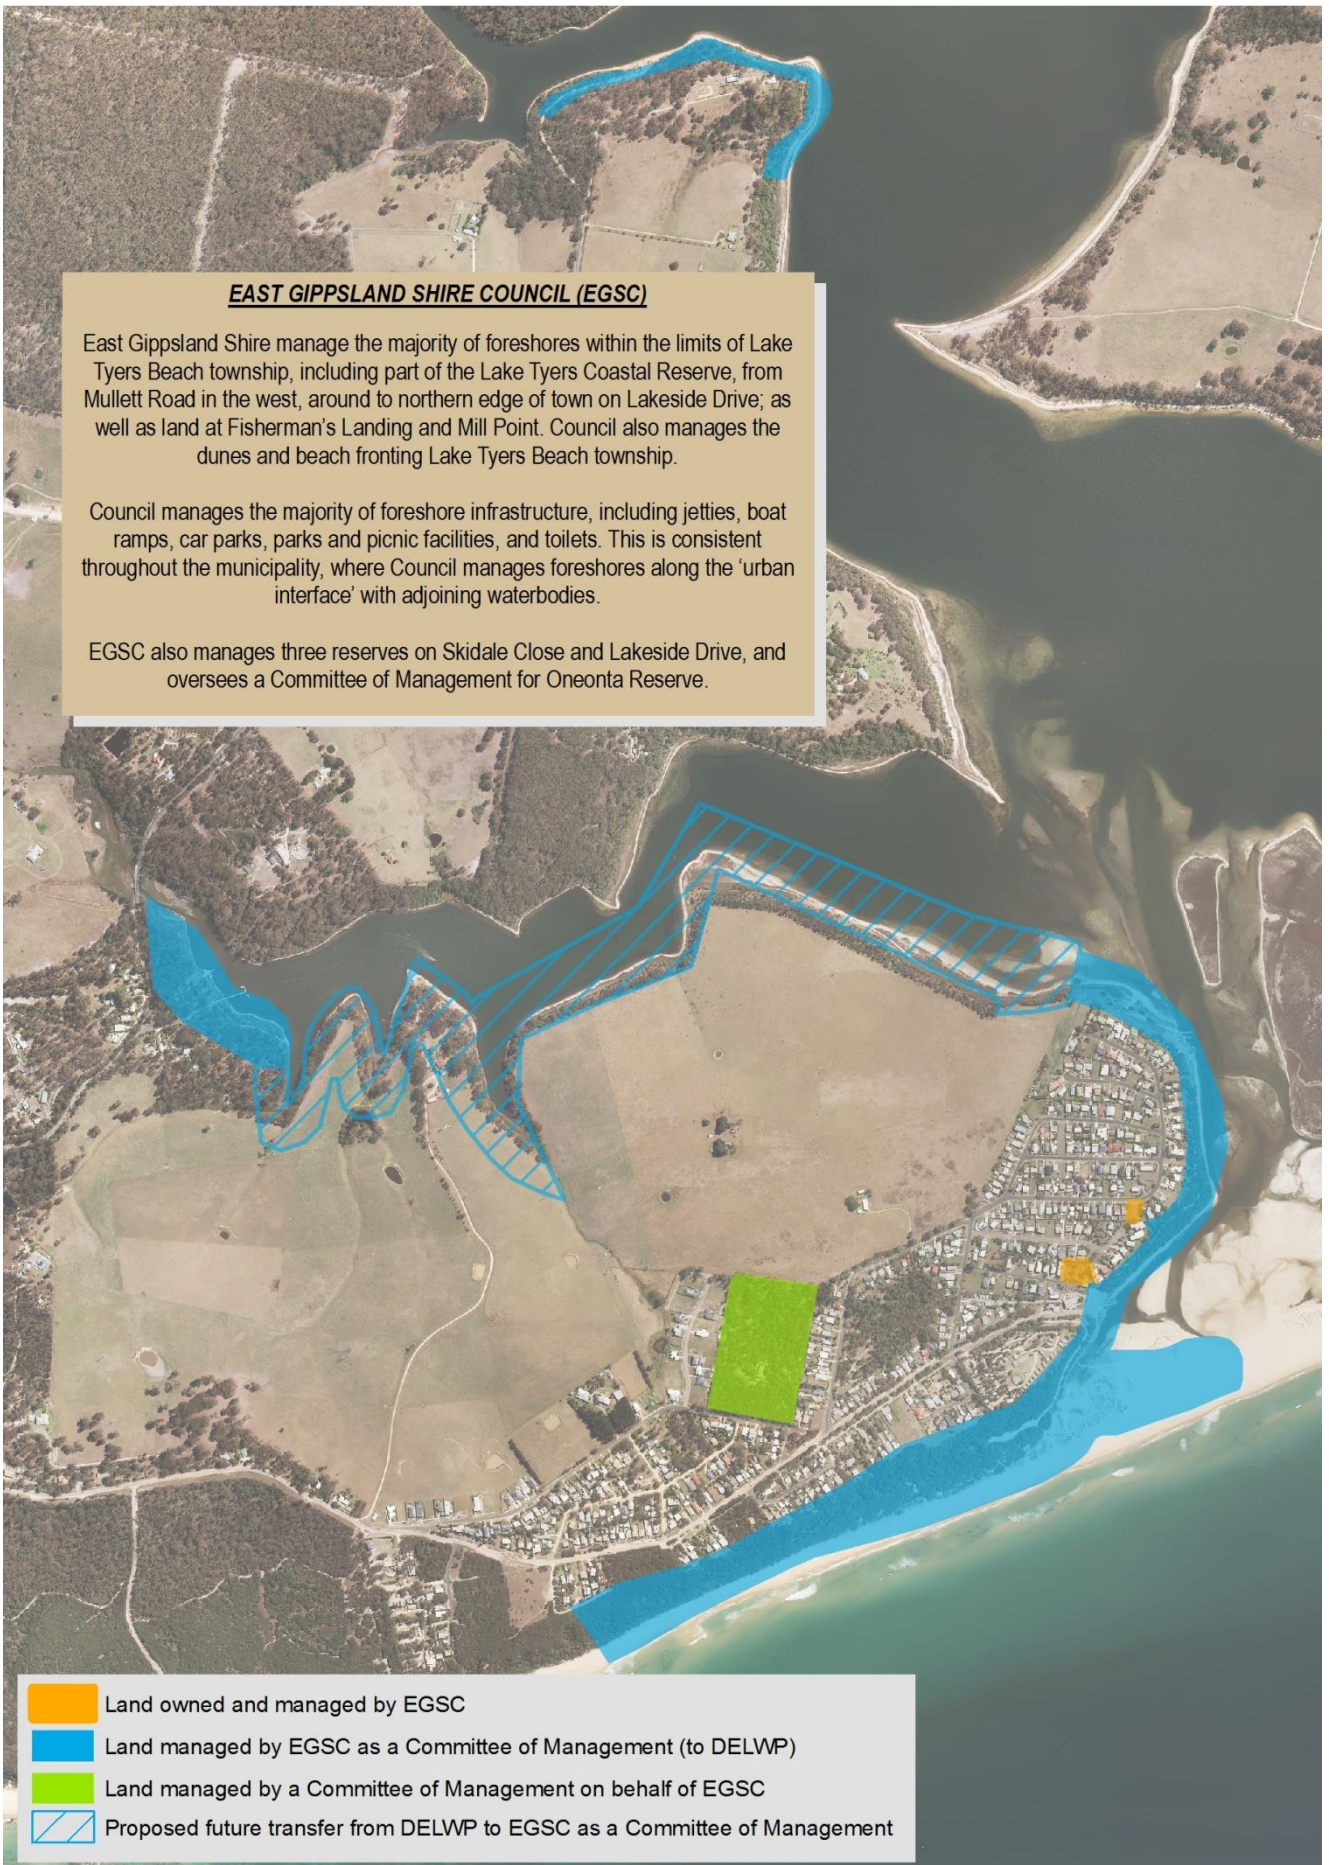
EAST GIPPSLAND SHIRE COUNCIL (EGSC)

East Gippsland Shire manage the majority of foreshores within the limits of Lake Tyers Beach township, including part of the Lake Tyers Coastal Reserve, from Mullett Road in the west, around to northern edge of town on Lakeside Drive; as well as land at Fisherman's Landing and Mill Point. Council also manages the dunes and beach fronting Lake Tyers Beach township.

Council manages the majority of foreshore infrastructure, including jetties, boat ramps, car parks, parks and picnic facilities, and toilets. This is consistent throughout the municipality, where Council manages foreshores along the 'urban interface' with adjoining waterbodies.

EGSC also manages three reserves on Skidale Close and Lakeside Drive, and oversees a Committee of Management for Oneonta Reserve.

Land owned and managed by EGSC
Land managed by EGSC as a Committee of Management (to DELWP)
Land managed by a Committee of Management on behalf of EGSC
Proposed future transfer from DELWP to EGSC as a Committee of Management